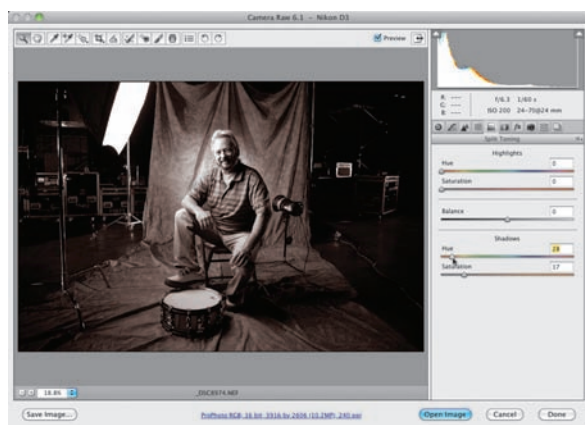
Camera Raw 6.1 – Nikon D3

Preview

R: ---
G: ---
B: ---

f/6.3 1/60 s
ISO 200 24–70@24 mm

Split Toning

Highlights

Hue 0

Saturation 0

Balance 0

Shadows

Hue 28

Saturation 17

18.8%

_DSC8574.NEF

Save Image...

ProPhoto RGB; 16 bit; 3916 by 2616 (10.2MP); 240 ppi

Open Image

Cancel

Done